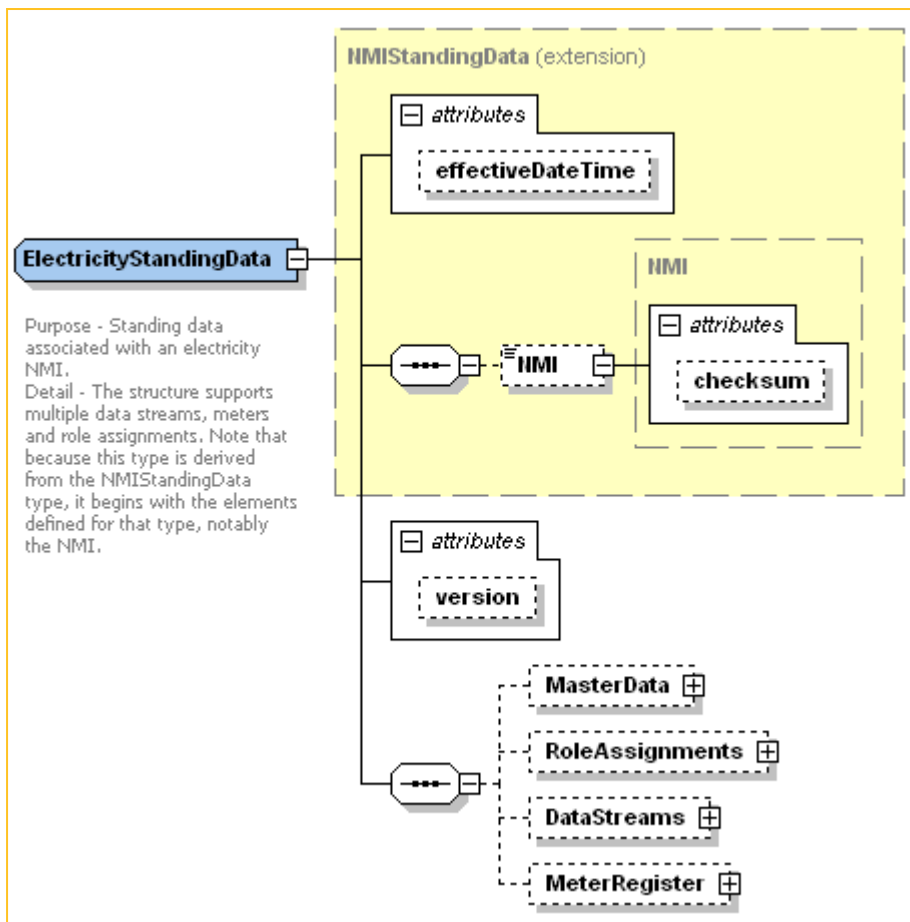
NMIStandingData (extension)

attributes

effectiveDateTime

ElectricityStandingData

Purpose - Standing data associated with an electricity NMI.
Detail - The structure supports multiple data streams, meters and role assignments. Note that because this type is derived from the NMIStandingData type, it begins with the elements defined for that type, notably the NMI.

NMI

attributes

checksum

NMI

attributes

version

MasterData

RoleAssignments

DataStreams

MeterRegister